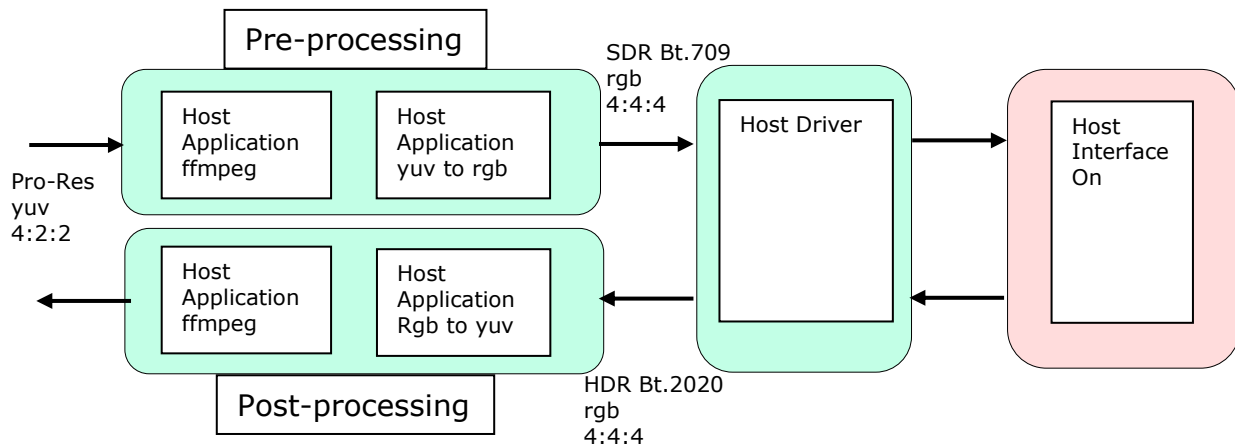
Pre-processing

Pro-Res
yuv
4:2:2

Host Application ffmpeg

Host Application yuv to rgb

SDR Bt.709
rgb
4:4:4

Host Driver

Host Interface On

Host Application ffmpeg

Host Application Rgb to yuv

HDR Bt.2020
rgb
4:4:4

Post-processing